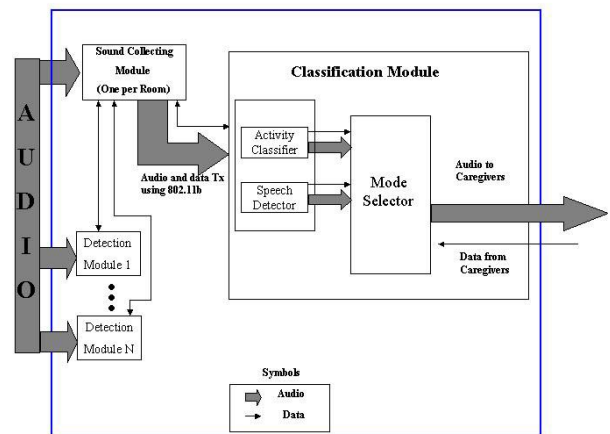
A
U
D
I
O

Sound Collecting Module
(One per Room)

Classification Module

Activity Classifier

Speech Detector

Mode Selector

Audio and data Tx using 802.11b

Audio to Caregivers

Data from Caregivers

Detection Module 1

Detection Module N

Symbols
Audio
Data